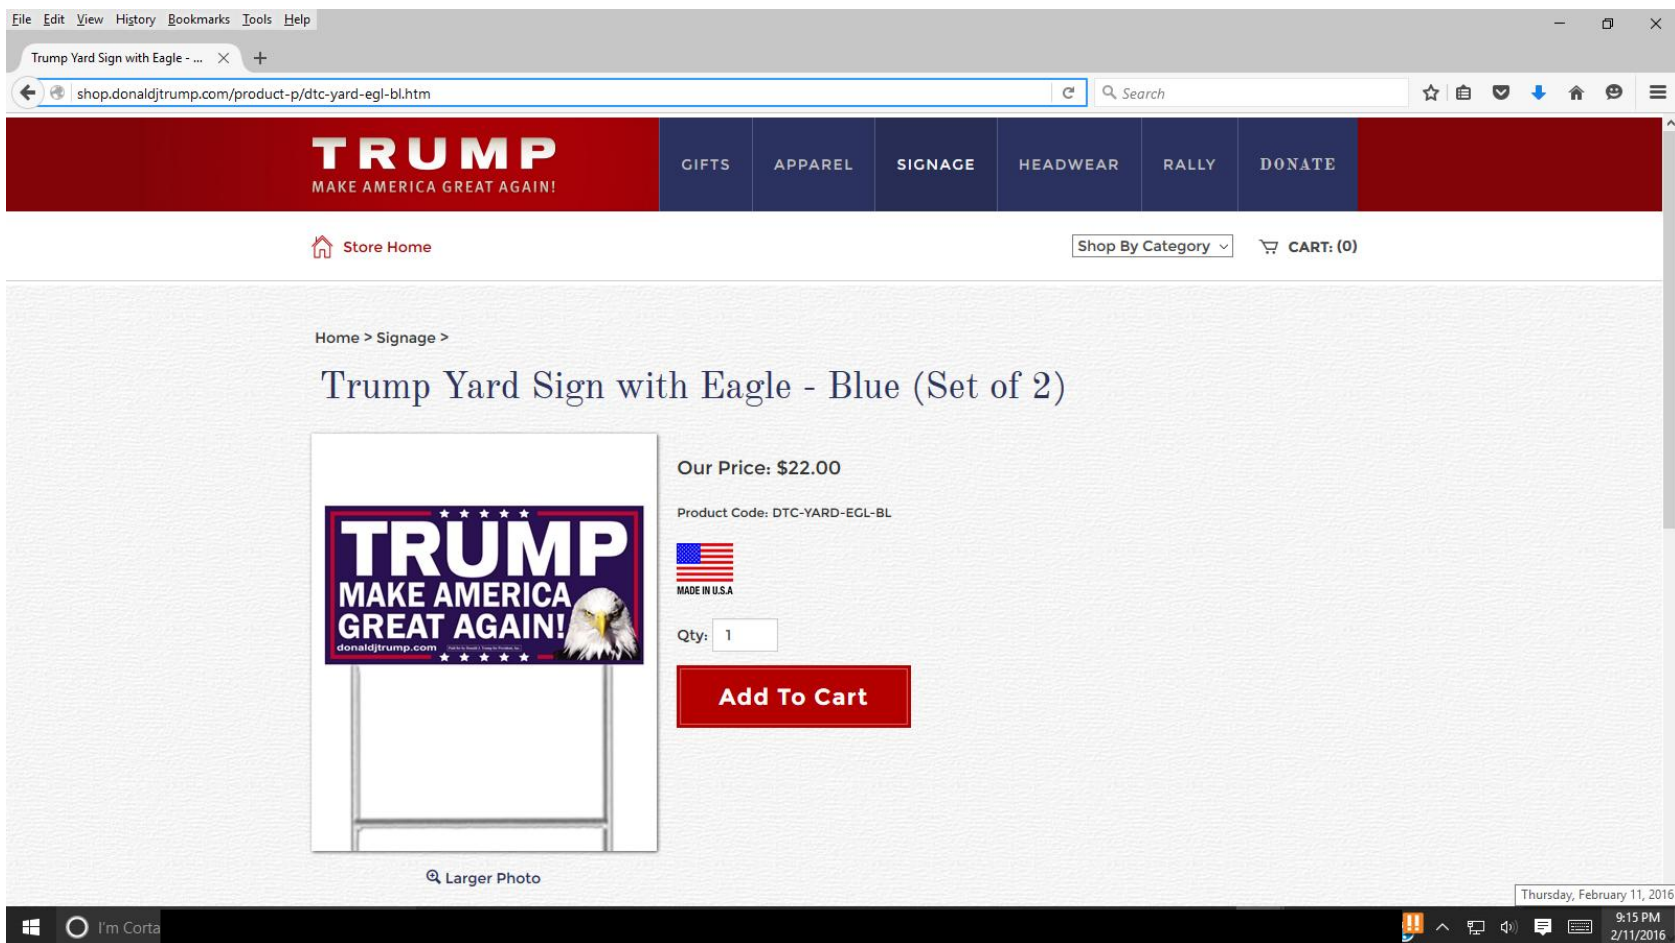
File Edit View History Bookmarks Tools Help

Trump Yard Sign with Eagle - ... × +

shop.donaldjtrump.com/product-p/dtc-yard-egl-bl.htm

Search

TRUMP
MAKE AMERICA GREAT AGAIN!

GIFTS APPAREL SIGNAGE HEADWEAR RALLY DONATE

Store Home

Shop By Category

CART: (0)

Home > Signage >

Trump Yard Sign with Eagle - Blue (Set of 2)

TRUMP
MAKE AMERICA GREAT AGAIN!
donaldjtrump.com

Larger Photo

Our Price: $22.00

Product Code: DTC-YARD-EGL-BL

MADE IN U.S.A

Qty: 1

Add To Cart

Thursday, February 11, 2016

I'm Corta

9:15 PM
2/11/2016